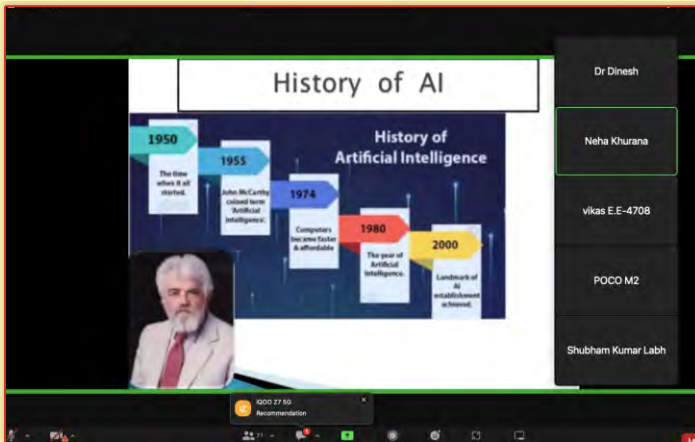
History of AI

History of Artificial Intelligence

1950
The time when it all started.

1955
John McCarthy coined term 'Artificial Intelligence'.

1974
Computers became faster & affordable

1980
The year of Artificial Intelligence.

2000
Landmark of AI establishment achieved.

Dr Dinesh

Neha Khurana

vikas E.E-4708

POCO M2

Shubham Kumar Labh

IQOO Z7 5G
Recommendation

71